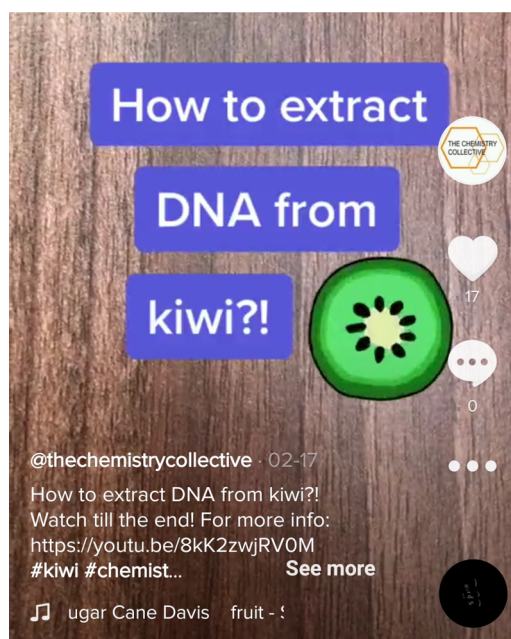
How to extract DNA from kiwi?!

THE CHEMISTRY COLLECTIVE

17

0

@thechemistrycollective · 02-17

How to extract DNA from kiwi?! Watch till the end! For more info: https://youtu.be/8kK2zwjRV0M #kiwi #chemist... See more

ugar Cane Davis fruit - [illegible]